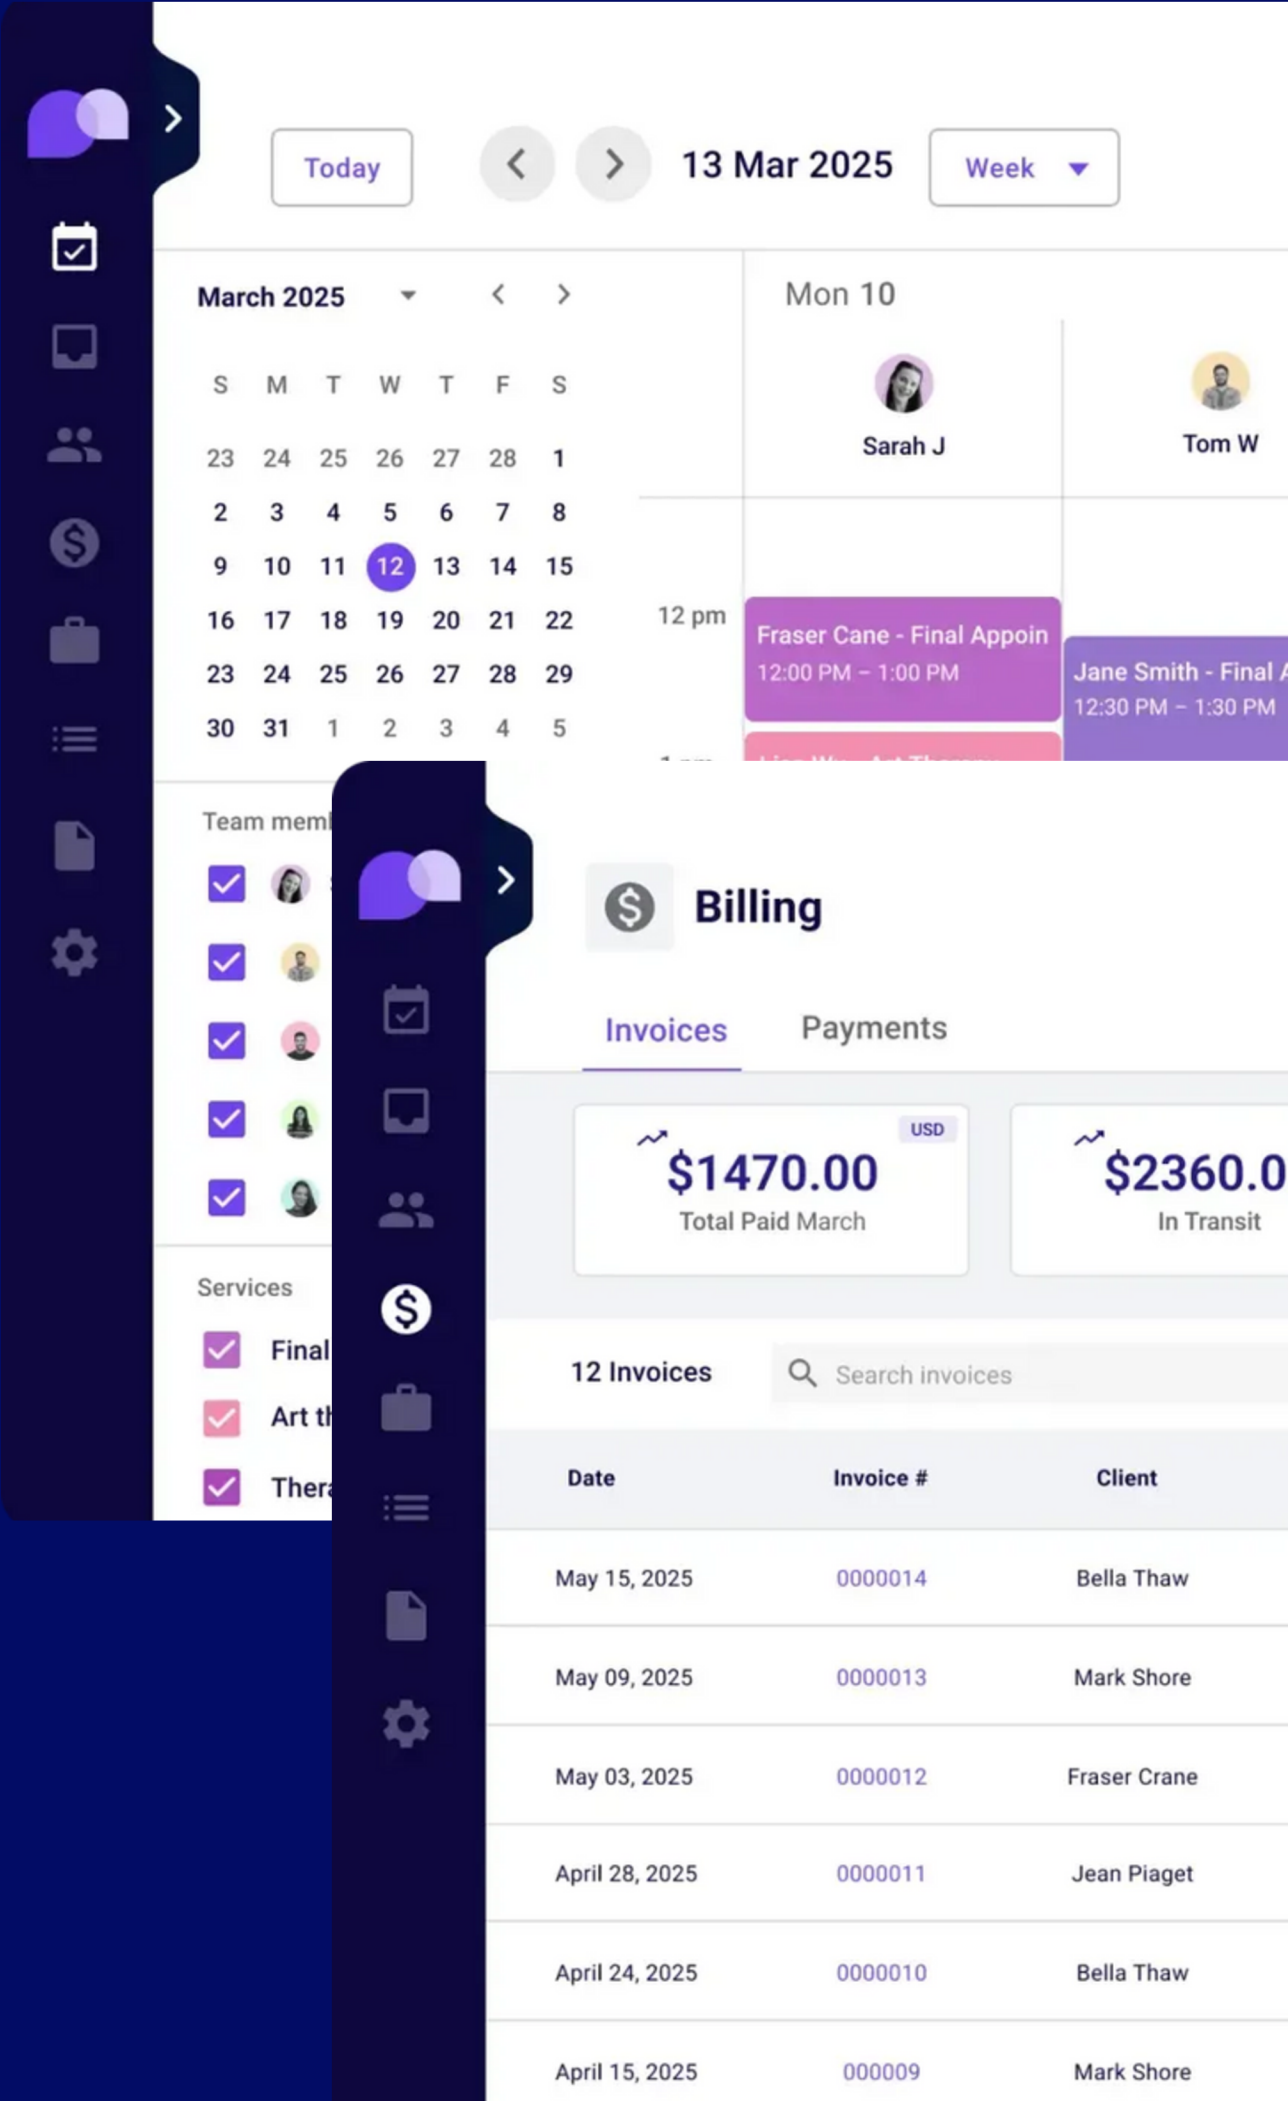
Today

13 Mar 2025

Week

March 2025

| S | M | T | W | T | F | S |
|---|---|---|---|---|---|---|
| 23 | 24 | 25 | 26 | 27 | 28 | 1 |
| 2 | 3 | 4 | 5 | 6 | 7 | 8 |
| 9 | 10 | 11 | 12 | 13 | 14 | 15 |
| 16 | 17 | 18 | 19 | 20 | 21 | 22 |
| 23 | 24 | 25 | 26 | 27 | 28 | 29 |
| 30 | 31 | 1 | 2 | 3 | 4 | 5 |

Mon 10

Sarah J

Tom W

12 pm

Fraser Cane - Final Appoin
12:00 PM – 1:00 PM

Jane Smith - Final A
12:30 PM – 1:30 PM

Team mem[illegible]

Services

Final

Art t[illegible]

Thera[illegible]

Billing

Invoices

Payments

USD

$1470.00
Total Paid March

$2360.0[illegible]
In Transit

12 Invoices

Search invoices

| Date | Invoice # | Client |
|---|---|---|
| May 15, 2025 | 0000014 | Bella Thaw |
| May 09, 2025 | 0000013 | Mark Shore |
| May 03, 2025 | 0000012 | Fraser Crane |
| April 28, 2025 | 0000011 | Jean Piaget |
| April 24, 2025 | 0000010 | Bella Thaw |
| April 15, 2025 | 000009 | Mark Shore |